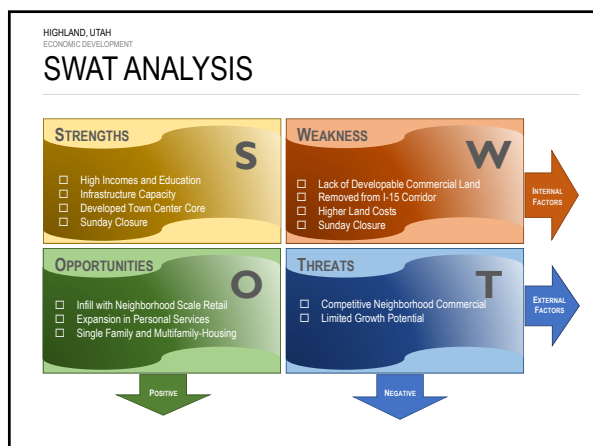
HIGHLAND, UTAH
ECONOMIC DEVELOPMENT

SWAT ANALYSIS

STRENGTHS

S

☐ High Incomes and Education
☐ Infrastructure Capacity
☐ Developed Town Center Core
☐ Sunday Closure

WEAKNESS

W

☐ Lack of Developable Commercial Land
☐ Removed from I-15 Corridor
☐ Higher Land Costs
☐ Sunday Closure

INTERNAL FACTORS

OPPORTUNITIES

O

☐ Infill with Neighborhood Scale Retail
☐ Expansion in Personal Services
☐ Single Family and Multifamily-Housing

THREATS

T

☐ Competitive Neighborhood Commercial
☐ Limited Growth Potential

EXTERNAL FACTORS

POSITIVE

NEGATIVE